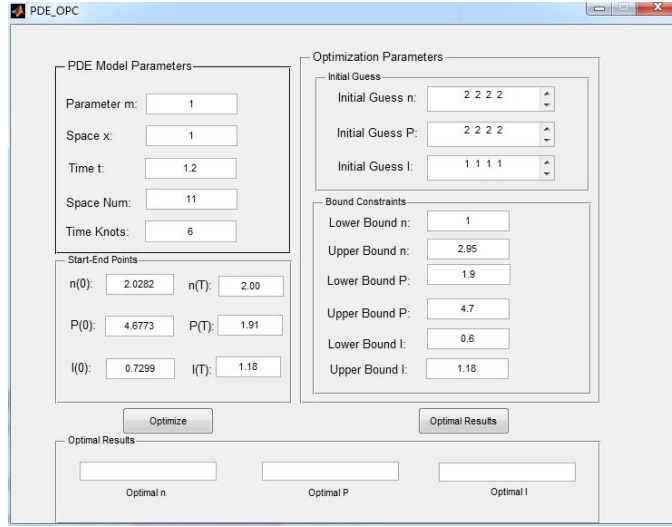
PDE_OPC

PDE Model Parameters

Parameter m: 1

Space x: 1

Time t: 1.2

Space Num: 11

Time Knots: 6

Start-End Points

n(0): 2.0282 n(T): 2.00

P(0): 4.6773 P(T): 1.91

I(0): 0.7299 I(T): 1.18

Optimization Parameters

Initial Guess

Initial Guess n: 2 2 2 2

Initial Guess P: 2 2 2 2

Initial Guess I: 1 1 1 1

Bound Constraints

Lower Bound n: 1

Upper Bound n: 2.95

Lower Bound P: 1.9

Upper Bound P: 4.7

Lower Bound I: 0.6

Upper Bound I: 1.18

Optimize

Optimal Results

Optimal Results

Optimal n

Optimal P

Optimal I